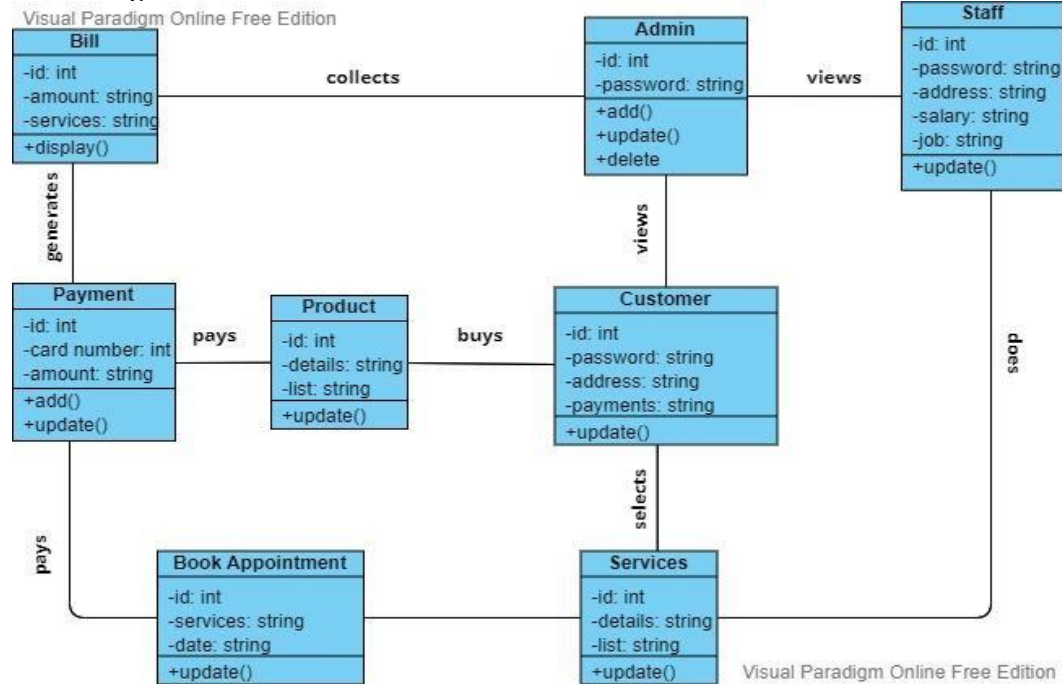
Visual Paradigm Online Free Edition

Bill
-id: int
-amount: string
-services: string
+display()

collects

Admin
-id: int
-password: string
+add()
+update()
+delete

views

Staff
-id: int
-password: string
-address: string
-salary: string
-job: string
+update()

generates

views

Payment
-id: int
-card number: int
-amount: string
+add()
+update()

pays

Product
-id: int
-details: string
-list: string
+update()

buys

Customer
-id: int
-password: string
-address: string
-payments: string
+update()

does

selects

pays

Book Appointment
-id: int
-services: string
-date: string
+update()

Services
-id: int
-details: string
-list: string
+update()

Visual Paradigm Online Free Edition